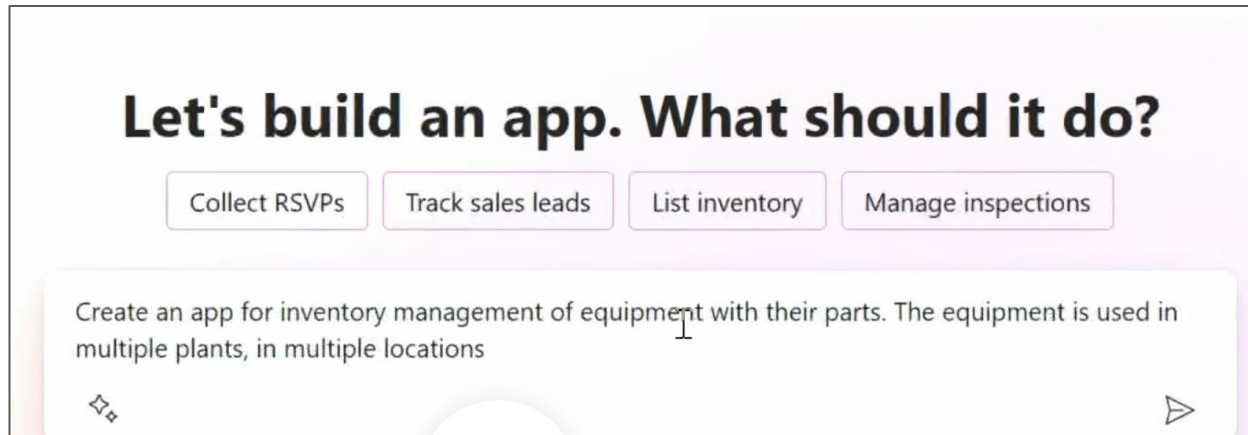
Let's build an app. What should it do?

Collect RSVPs

Track sales leads

List inventory

Manage inspections

Create an app for inventory management of equipment with their parts. The equipment is used in multiple plants, in multiple locations